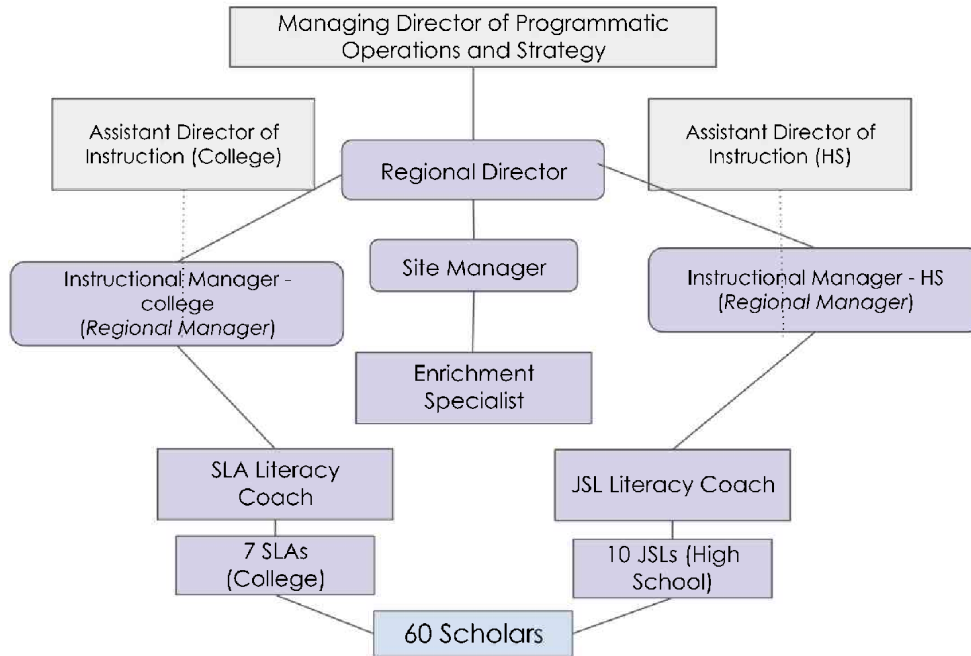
Managing Director of Programmatic Operations and Strategy

Assistant Director of Instruction (College)

Regional Director

Assistant Director of Instruction (HS)

Instructional Manager - college (*Regional Manager*)

Site Manager

Instructional Manager - HS (*Regional Manager*)

Enrichment Specialist

SLA Literacy Coach

JSL Literacy Coach

7 SLAs (College)

10 JSLs (High School)

60 Scholars